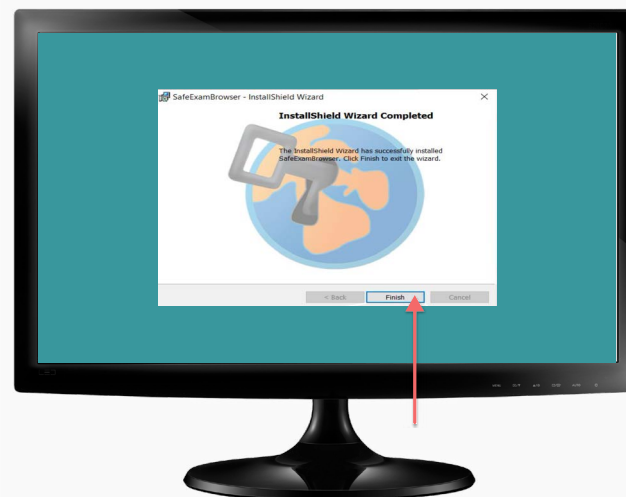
SafeExamBrowser - InstallShield Wizard

×

InstallShield Wizard Completed

The InstallShield Wizard has successfully installed SafeExamBrowser. Click Finish to exit the wizard.

< Back

Finish

Cancel